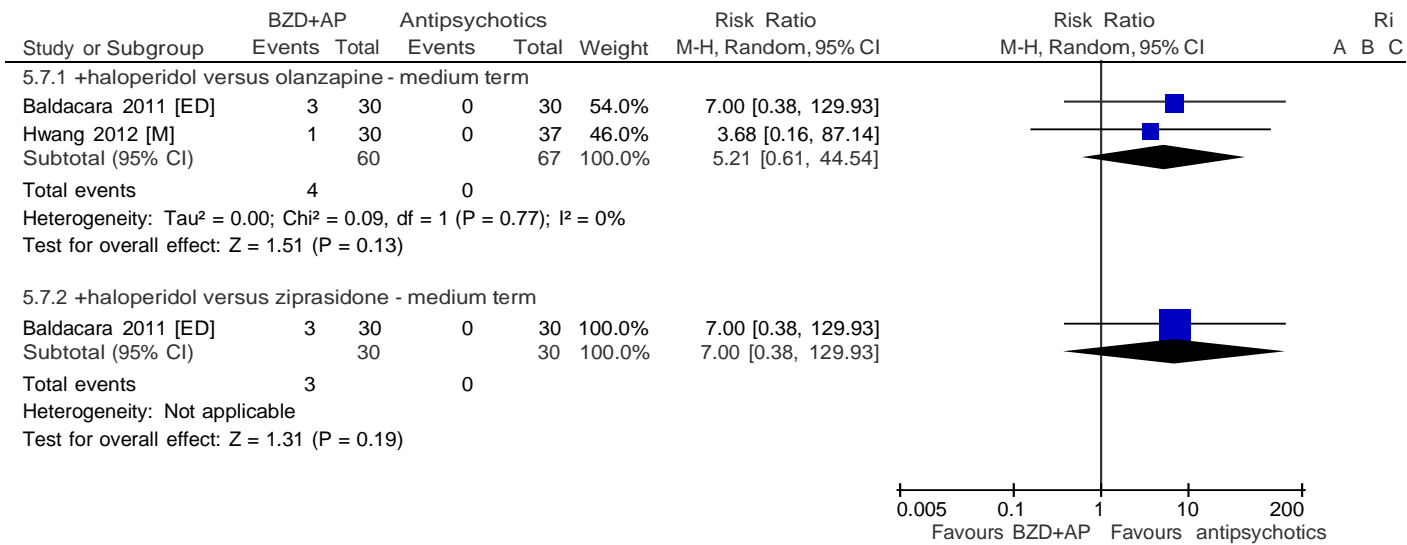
| Study or Subgroup | BZD+AP Events | BZD+AP Total | Antipsychotics Events | Antipsychotics Total | Weight | Risk Ratio M-H, Random, 95% CI | Risk Ratio M-H, Random, 95% CI | Ri A B C |
|---|---|---|---|---|---|---|---|---|
| 5.7.1 +haloperidol versus olanzapine - medium term | | | | | | | | |
| Baldacara 2011 [ED] | 3 | 30 | 0 | 30 | 54.0% | 7.00 [0.38, 129.93] | | |
| Hwang 2012 [M] | 1 | 30 | 0 | 37 | 46.0% | 3.68 [0.16, 87.14] | | |
| Subtotal (95% CI) | | 60 | | 67 | 100.0% | 5.21 [0.61, 44.54] | | |
| Total events | 4 | | 0 | | | | | |
| Heterogeneity: Tau² = 0.00; Chi² = 0.09, df = 1 (P = 0.77); I² = 0% | | | | | | | | |
| Test for overall effect: Z = 1.51 (P = 0.13) | | | | | | | | |
| 5.7.2 +haloperidol versus ziprasidone - medium term | | | | | | | | |
| Baldacara 2011 [ED] | 3 | 30 | 0 | 30 | 100.0% | 7.00 [0.38, 129.93] | | |
| Subtotal (95% CI) | | 30 | | 30 | 100.0% | 7.00 [0.38, 129.93] | | |
| Total events | 3 | | 0 | | | | | |
| Heterogeneity: Not applicable | | | | | | | | |
| Test for overall effect: Z = 1.31 (P = 0.19) | | | | | | | | |

0.005 0.1 1 10 200
Favours BZD+AP Favours antipsychotics